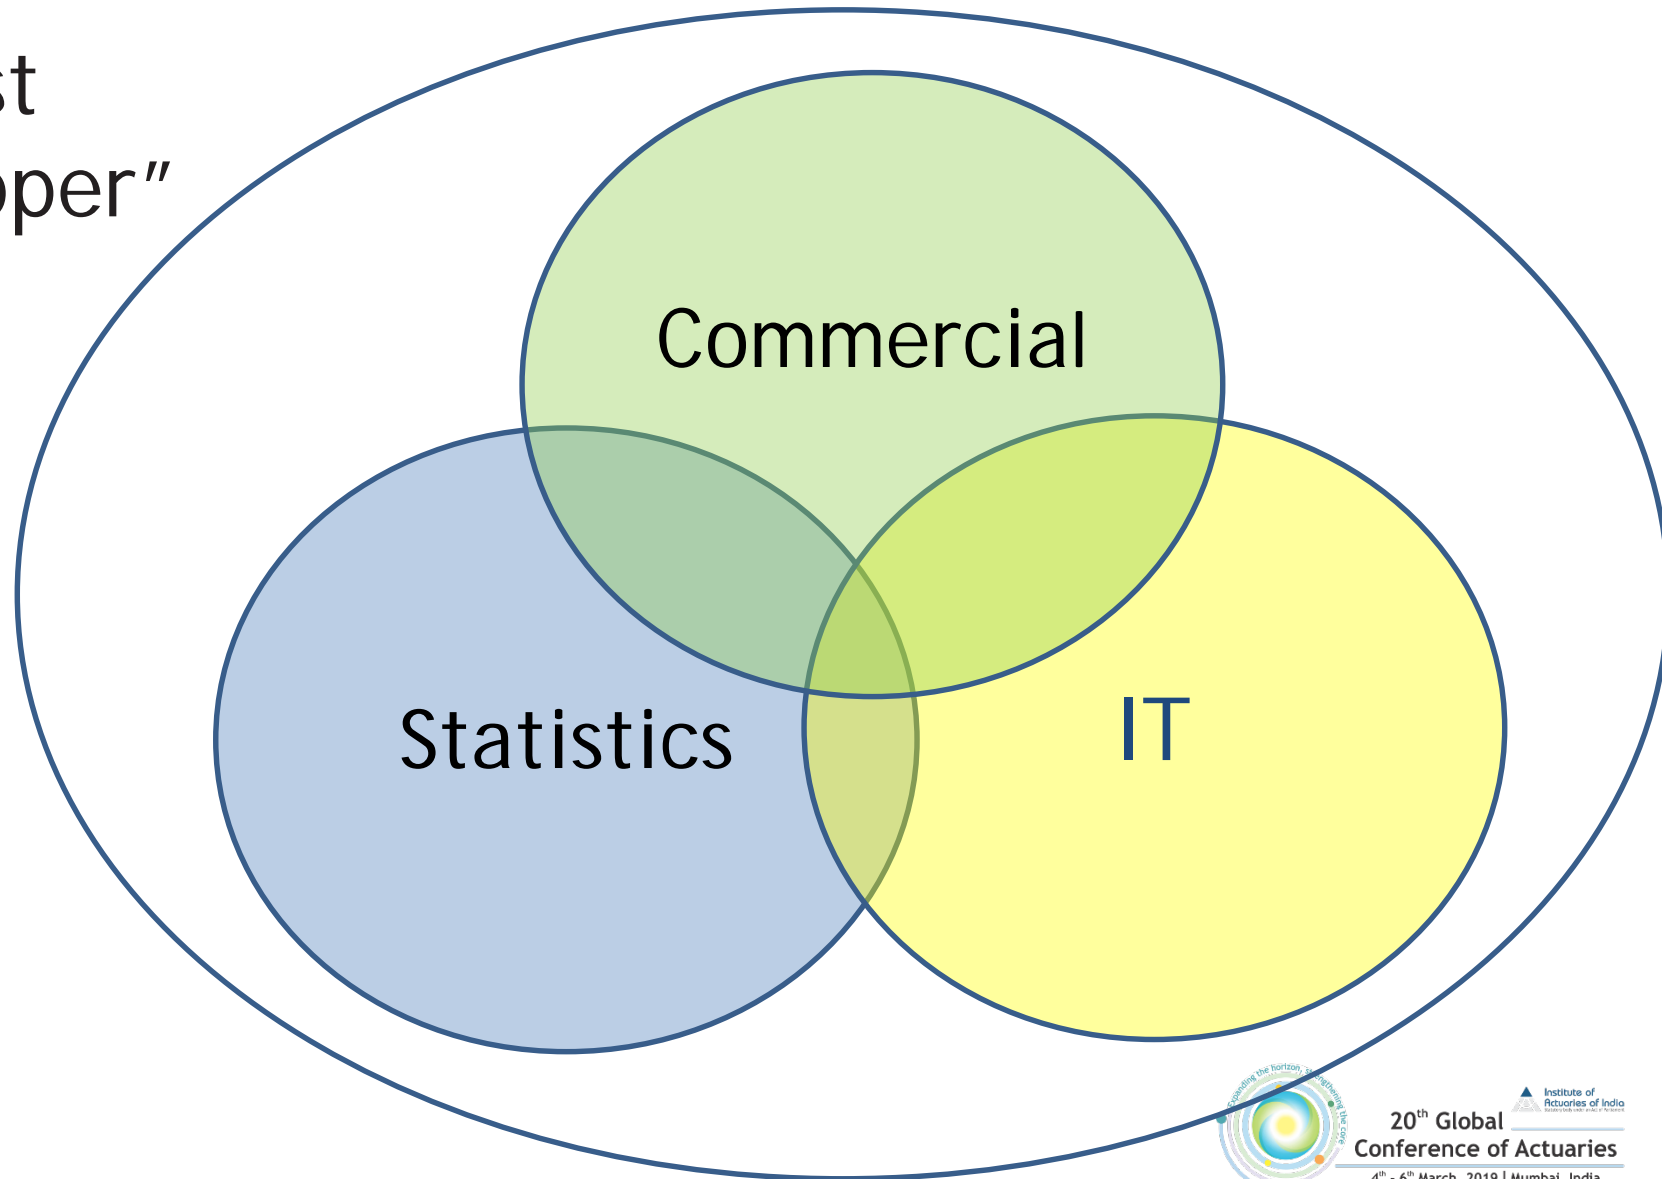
st
oper"

Commercial

Statistics

IT

Expanding the horizon, strengthening the core

Institute of Actuaries of India

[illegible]

20$^{th}$ Global Conference of Actuaries

4$^{th}$ - 6$^{th}$ March, 2019 | Mumbai, India